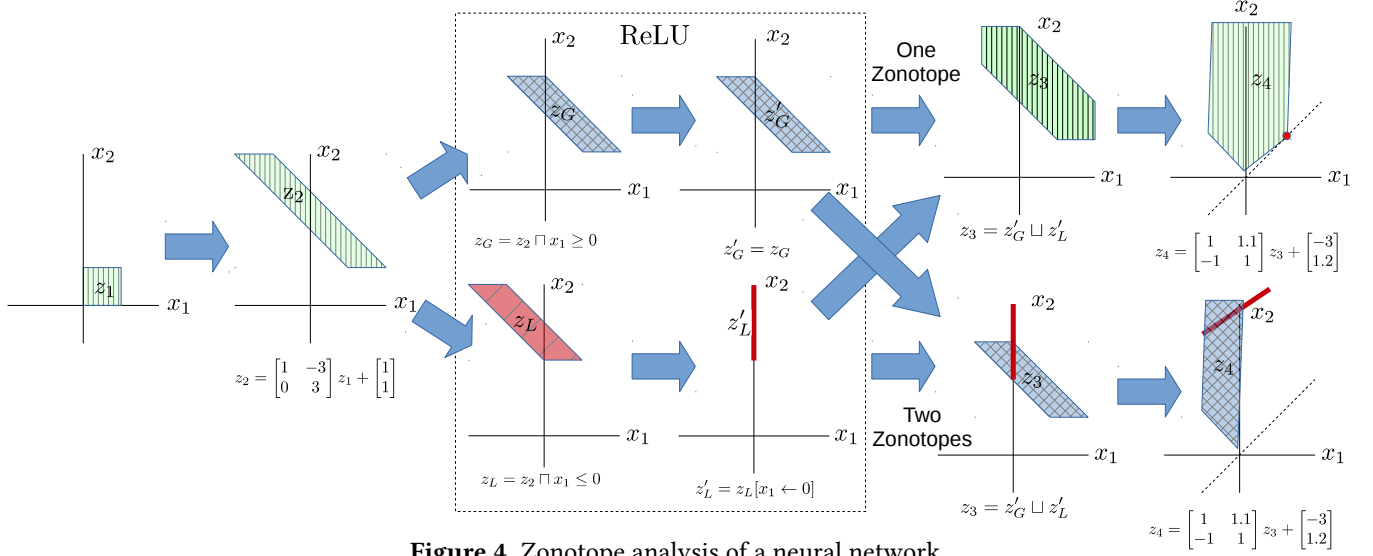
$x_2$

$z_1$

$x_1$

$x_2$

$z_2$

$x_1$

$z_2 = \begin{bmatrix} 1 & -3 \\ 0 & 3 \end{bmatrix} z_1 + \begin{bmatrix} 1 \\ 1 \end{bmatrix}$

ReLU

$x_2$

$z_G$

$x_1$

$z_G = z_2 \sqcap x_1 \geq 0$

$x_2$

$z'_G$

$x_1$

$z'_G = z_G$

$x_2$

$z_L$

$x_1$

$z_L = z_2 \sqcap x_1 \leq 0$

$x_2$

$z'_L$

$x_1$

$z'_L = z_L[x_1 \leftarrow 0]$

One Zonotope

$x_2$

$z_3$

$x_1$

$z_3 = z'_G \sqcup z'_L$

$x_2$

$z_4$

$x_1$

$z_4 = \begin{bmatrix} 1 & 1.1 \\ -1 & 1 \end{bmatrix} z_3 + \begin{bmatrix} -3 \\ 1.2 \end{bmatrix}$

Two Zonotopes

$x_2$

$z_3$

$x_1$

$z_3 = z'_G \sqcup z'_L$

$x_2$

$z_4$

$x_1$

$z_4 = \begin{bmatrix} 1 & 1.1 \\ -1 & 1 \end{bmatrix} z_3 + \begin{bmatrix} -3 \\ 1.2 \end{bmatrix}$

Figure 4. Zonotope analysis of a neural network